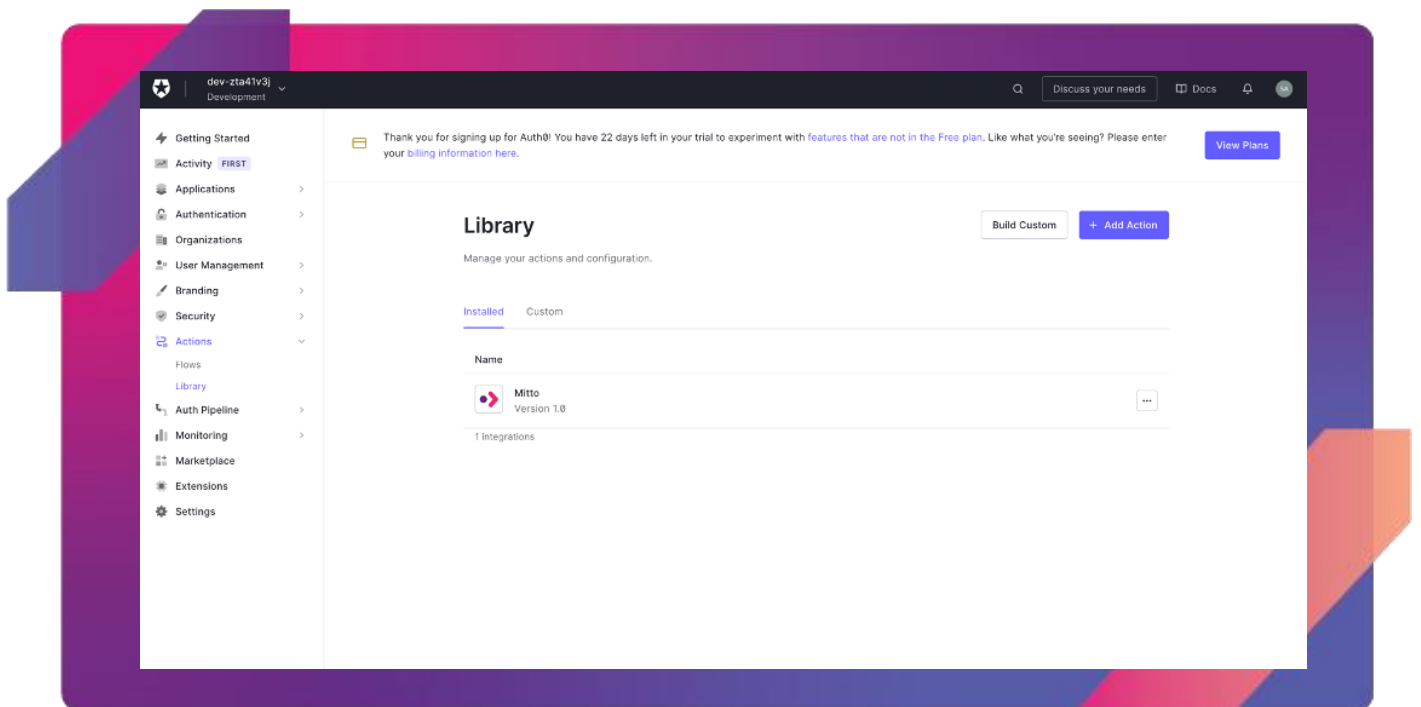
dev-zta41v3j
Development

Discuss your needs

Docs

SA

Getting Started
Activity FIRST
Applications
Authentication
Organizations
User Management
Branding
Security
Actions
Flows
Library
Auth Pipeline
Monitoring
Marketplace
Extensions
Settings

Thank you for signing up for Auth0! You have 22 days left in your trial to experiment with features that are not in the Free plan. Like what you're seeing? Please enter your billing information here.

View Plans

Library

Build Custom

+ Add Action

Manage your actions and configuration.

Installed Custom

Name

Mitto
Version 1.0

...

1 Integrations